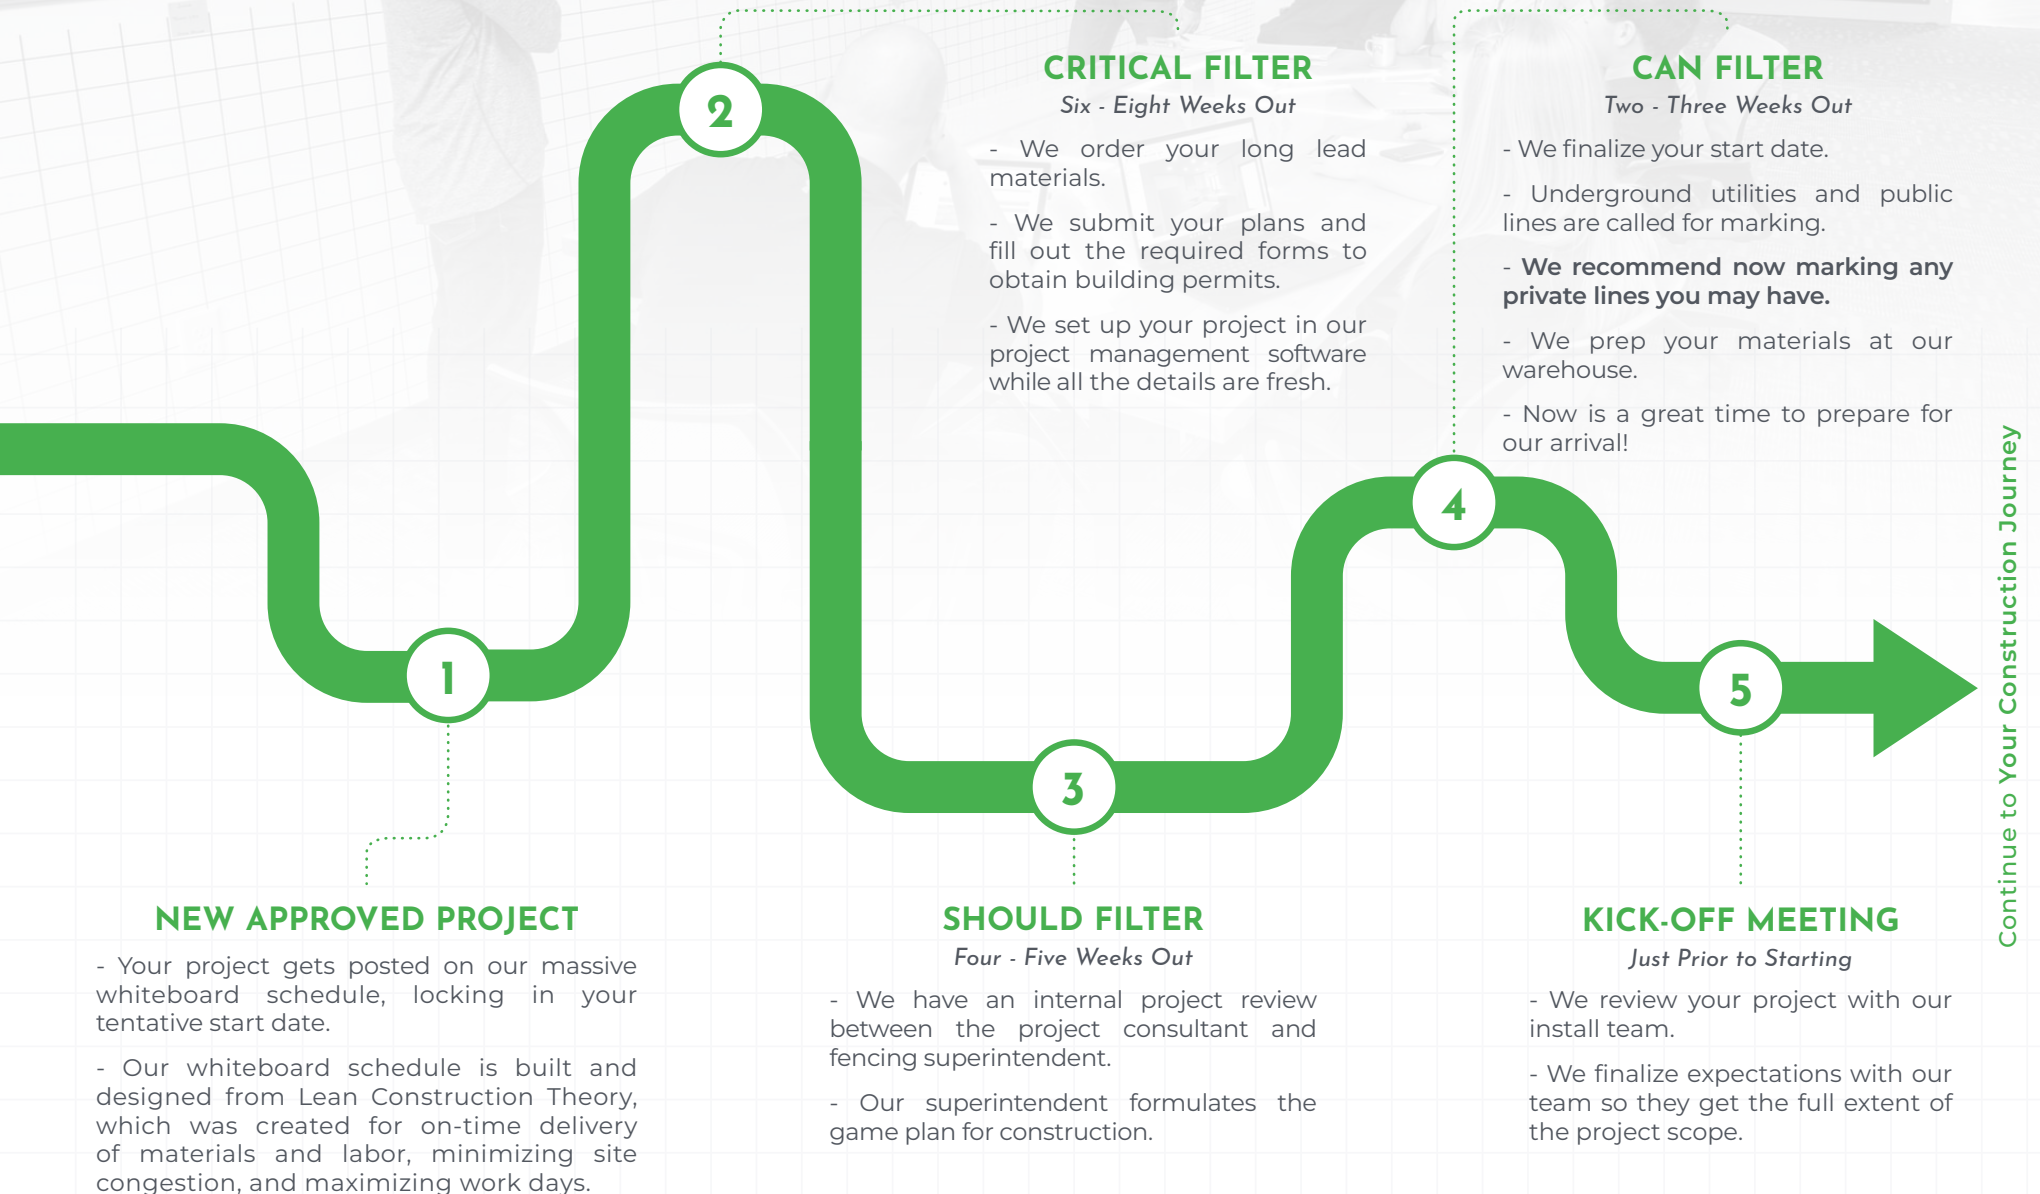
1

2

3

4

5

NEW APPROVED PROJECT

- Your project gets posted on our massive whiteboard schedule, locking in your tentative start date.

- Our whiteboard schedule is built and designed from Lean Construction Theory, which was created for on-time delivery of materials and labor, minimizing site congestion, and maximizing work days.

CRITICAL FILTER

Six - Eight Weeks Out

- We order your long lead materials.

- We submit your plans and fill out the required forms to obtain building permits.

- We set up your project in our project management software while all the details are fresh.

SHOULD FILTER

Four - Five Weeks Out

- We have an internal project review between the project consultant and fencing superintendent.

- Our superintendent formulates the game plan for construction.

CAN FILTER

Two - Three Weeks Out

- We finalize your start date.

- Underground utilities and public lines are called for marking.

- We recommend now marking any private lines you may have.

- We prep your materials at our warehouse.

- Now is a great time to prepare for our arrival!

KICK-OFF MEETING

Just Prior to Starting

- We review your project with our install team.

- We finalize expectations with our team so they get the full extent of the project scope.

Continue to Your Construction Journey